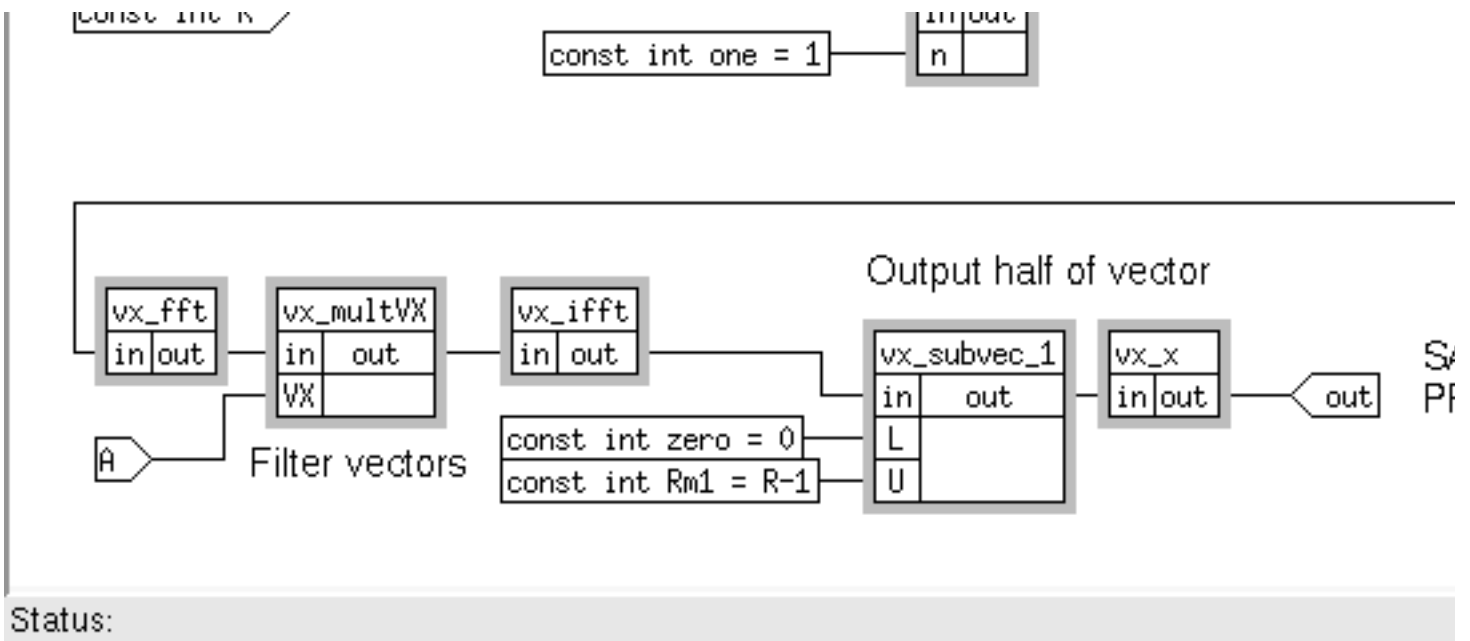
const int R

const int one = 1

in out

n

Output half of vector

vx_fft
in out

vx_multVX
in out
VX

vx_ifft
in out

vx_subvec_1
in out
L
U

vx_x
in out

out

SA
PF

A

Filter vectors

const int zero = 0

const int Rm1 = R-1

Status: